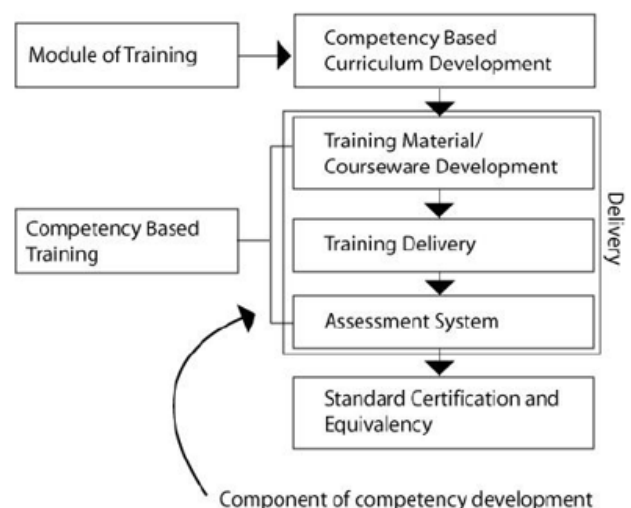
Module of Training

Competency Based Curriculum Development

Training Material/ Courseware Development

Competency Based Training

Training Delivery

Delivery

Assessment System

Standard Certification and Equivalency

Component of competency development